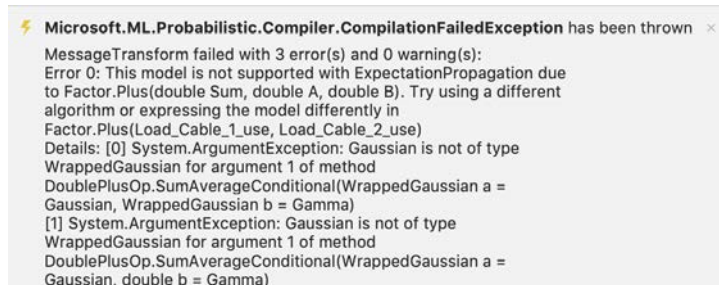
Microsoft.ML.Probabilistic.Compiler.CompilationFailedException has been thrown

MessageTransform failed with 3 error(s) and 0 warning(s):
Error 0: This model is not supported with ExpectationPropagation due to Factor.Plus(double Sum, double A, double B). Try using a different algorithm or expressing the model differently in Factor.Plus(Load_Cable_1_use, Load_Cable_2_use)
Details: [0] System.ArgumentException: Gaussian is not of type WrappedGaussian for argument 1 of method DoublePlusOp.SumAverageConditional(WrappedGaussian a = Gaussian, WrappedGaussian b = Gamma)
[1] System.ArgumentException: Gaussian is not of type WrappedGaussian for argument 1 of method DoublePlusOp.SumAverageConditional(WrappedGaussian a = Gaussian, double b = Gamma)